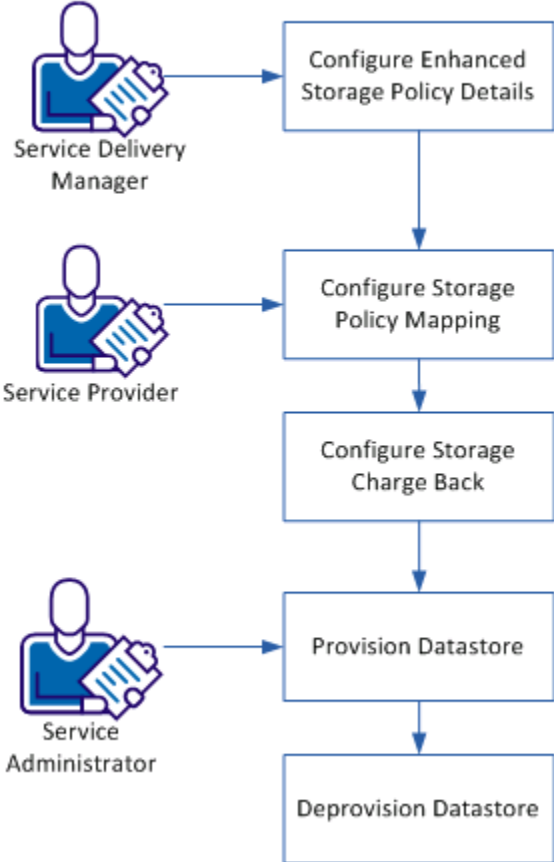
Service Delivery Manager

Configure Enhanced Storage Policy Details

Service Provider

Configure Storage Policy Mapping

Configure Storage Charge Back

Service Administrator

Provision Datastore

Deprovision Datastore